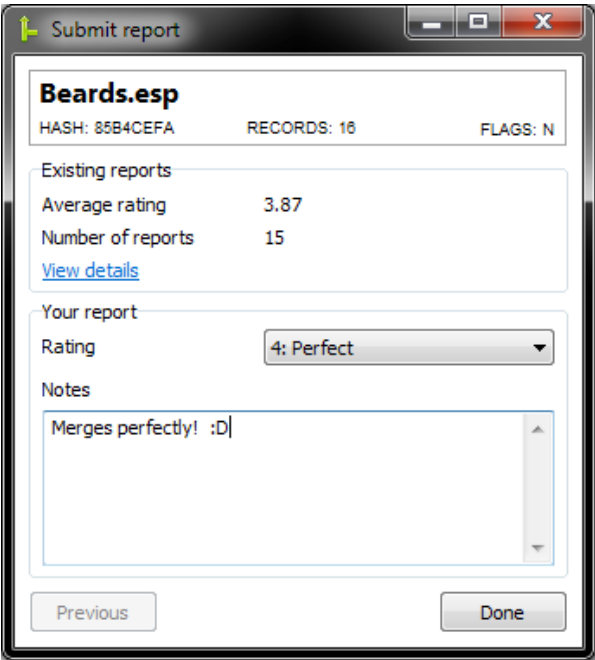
Submit report

Beards.esp
HASH: 85B4CEFA RECORDS: 16 FLAGS: N

Existing reports
Average rating 3.87
Number of reports 15
View details

Your report
Rating 4: Perfect
Notes
Merges perfectly! :D

Previous
Done